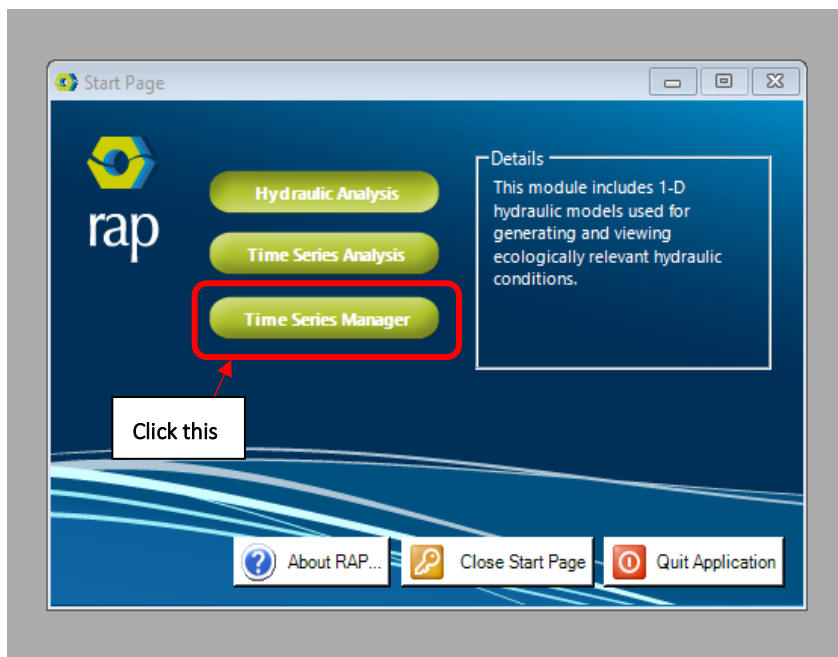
Start Page

rap

Hydraulic Analysis

Time Series Analysis

Time Series Manager

Details

This module includes 1-D hydraulic models used for generating and viewing ecologically relevant hydraulic conditions.

Click this

About RAP...

Close Start Page

Quit Application